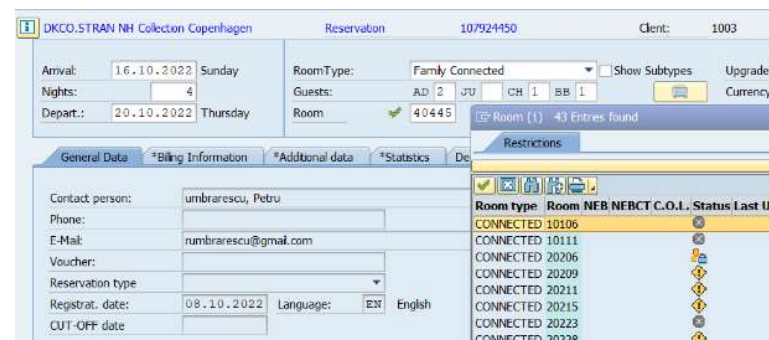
DKCO.STRAN NH Collection Copenhagen Reservation 107924450 Client: 1003

Arrival: 16.10.2022 Sunday
Nights: 4
Depart.: 20.10.2022 Thursday

RoomType: Family Connected
Show Subtypes
Upgrade
Guests: AD 2 JU CH 1 BB 1
Currency
Room 40445

Room (1) 43 Entries found
Restrictions

General Data | *Billing Information | *Additional data | *Statistics | De

Contact person: umbrarescu, Petru
Phone:
E-Mail: rumbrarescu@gmail.com
Voucher:
Reservation type
Registrat. date: 08.10.2022 Language: EN English
CUT-OFF date

| Room type | Room | NEB | NEBCT | C.O.L. | Status | Last U |
|---|---|---|---|---|---|---|
| CONNECTED | 10106 | | | | | |
| CONNECTED | 10111 | | | | | |
| CONNECTED | 20206 | | | | | |
| CONNECTED | 20209 | | | | | |
| CONNECTED | 20211 | | | | | |
| CONNECTED | 20215 | | | | | |
| CONNECTED | 20223 | | | | | |
| CONNECTED | 20228 | | | | | |